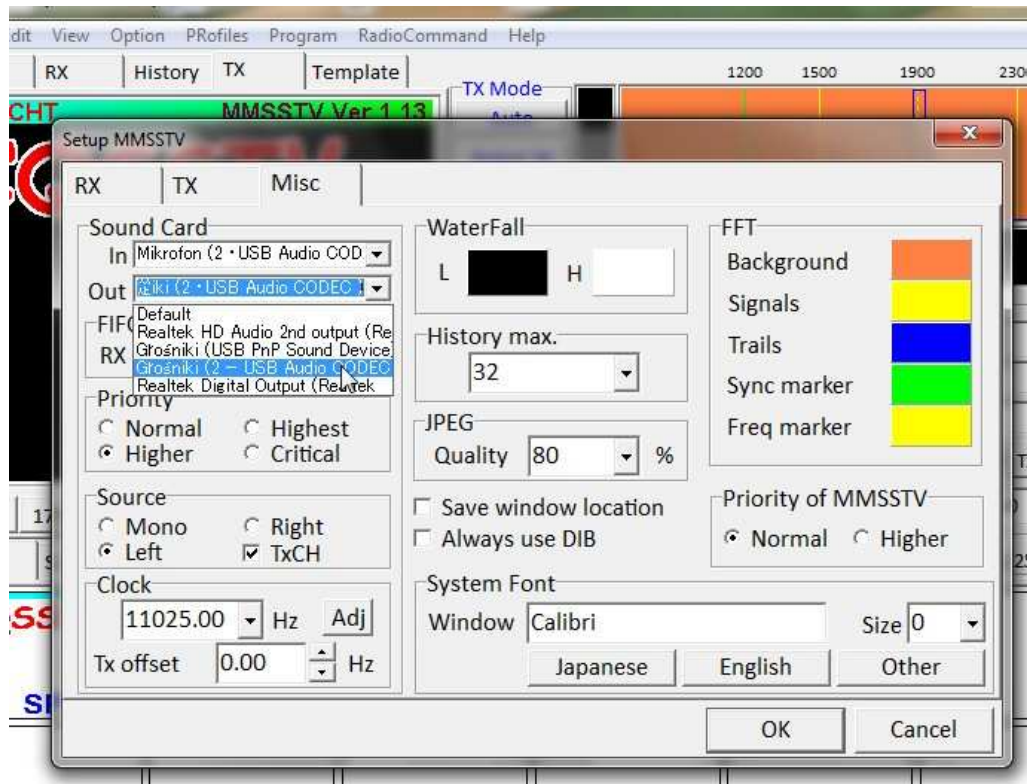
dit View Option PRofiles Program RadioCommand Help

RX History TX Template

TX Mode
Auto

1200 1500 1900 230

CHT MMSSTV Ver 1.13

Setup MMSSTV

RX TX Misc

Sound Card
In Mikrofon (2 - USB Audio COD
Out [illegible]ki (2 - USB Audio CODEC
Default
Realtek HD Audio 2nd output (Re
Głośniki (USB PnP Sound Device
Głośniki (2 – USB Audio CODEC
Realtek Digital Output (Realtek

FIF
RX

Priority
Normal Highest
Higher Critical

Source
Mono Right
Left TxCH

Clock
11025.00 Hz Adj
Tx offset 0.00 Hz

WaterFall
L H

History max.
32

JPEG
Quality 80 %

Save window location
Always use DIB

System Font
Window Calibri Size 0
Japanese English Other

FFT
Background
Signals
Trails
Sync marker
Freq marker

Priority of MMSSTV
Normal Higher

OK Cancel

17

SS

SI